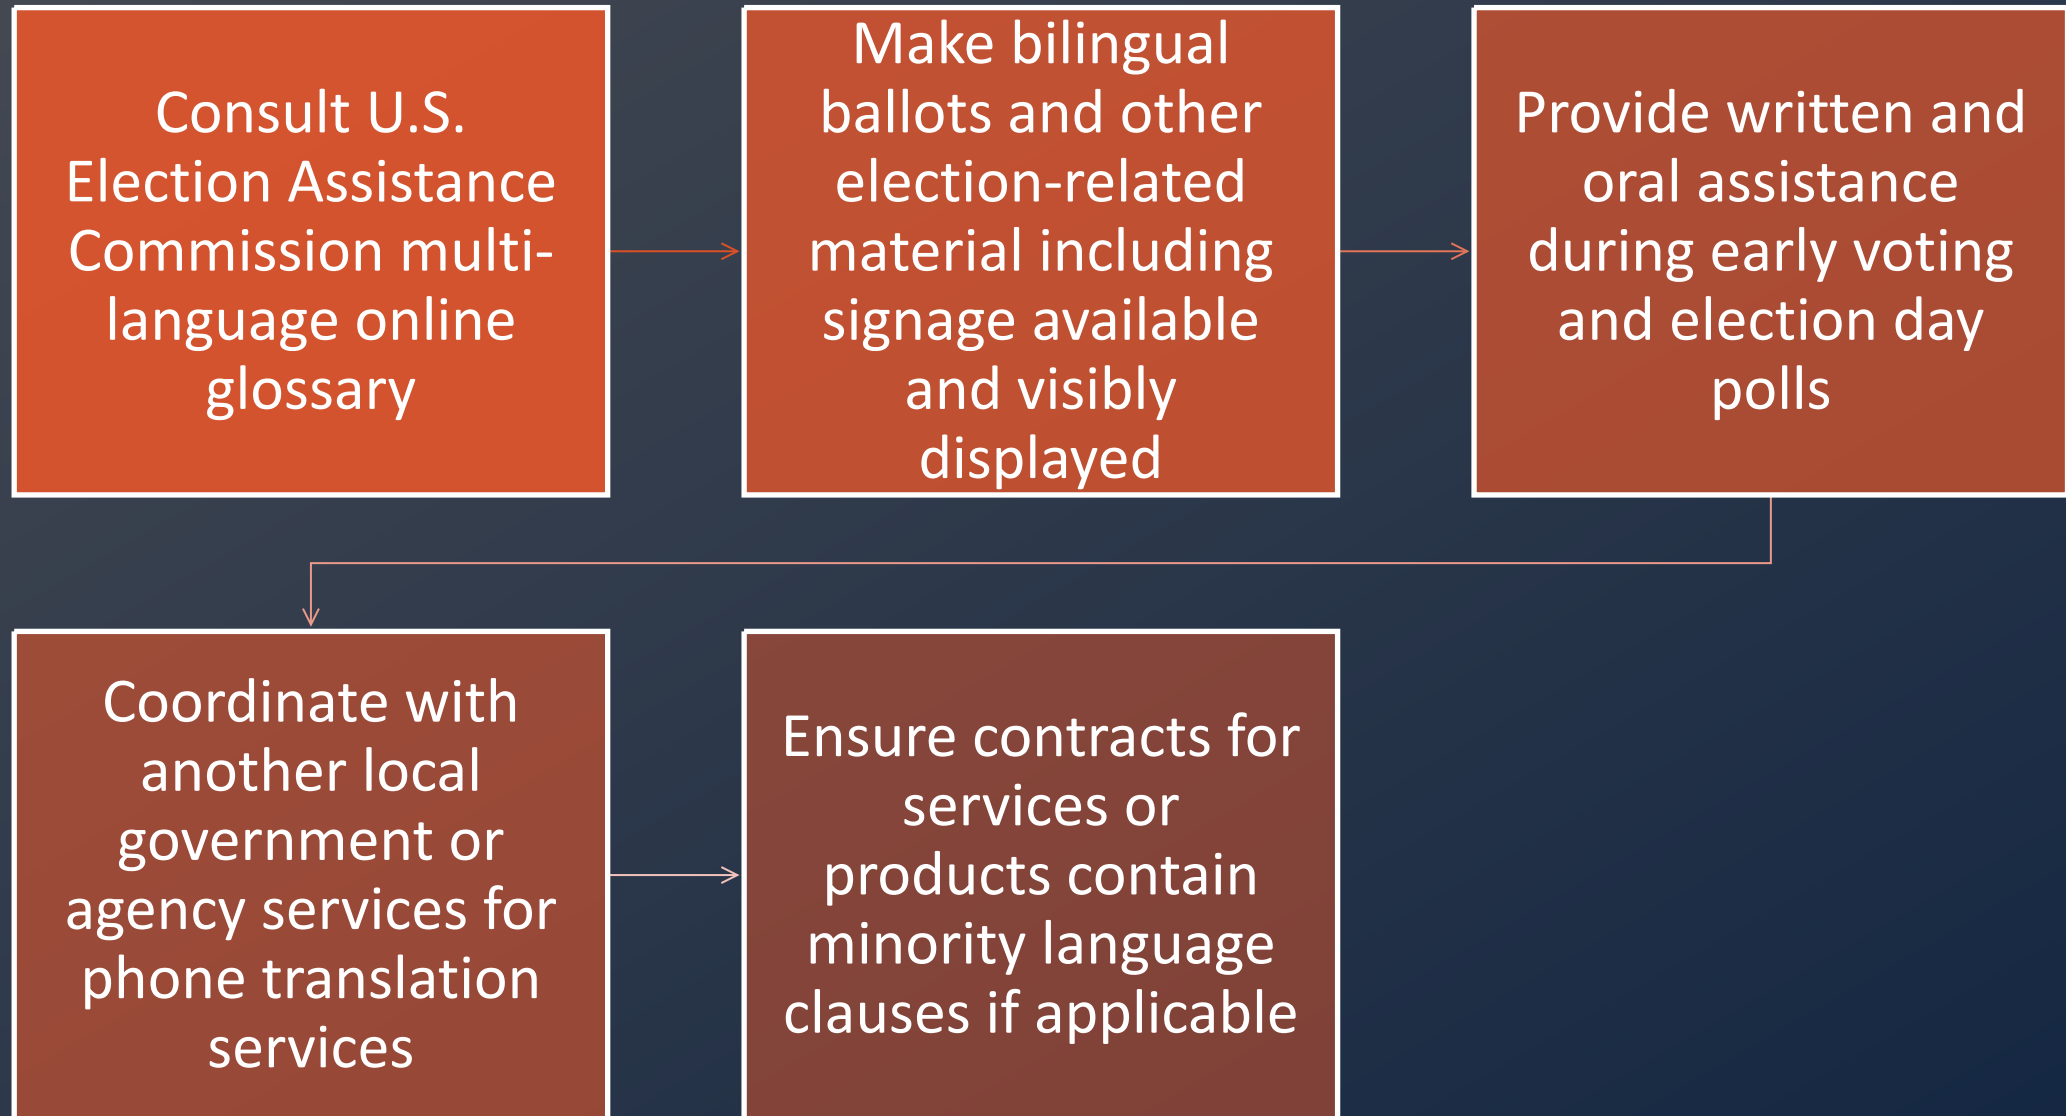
Consult U.S. Election Assistance Commission multi-language online glossary

Make bilingual ballots and other election-related material including signage available and visibly displayed

Provide written and oral assistance during early voting and election day polls

Coordinate with another local government or agency services for phone translation services

Ensure contracts for services or products contain minority language clauses if applicable